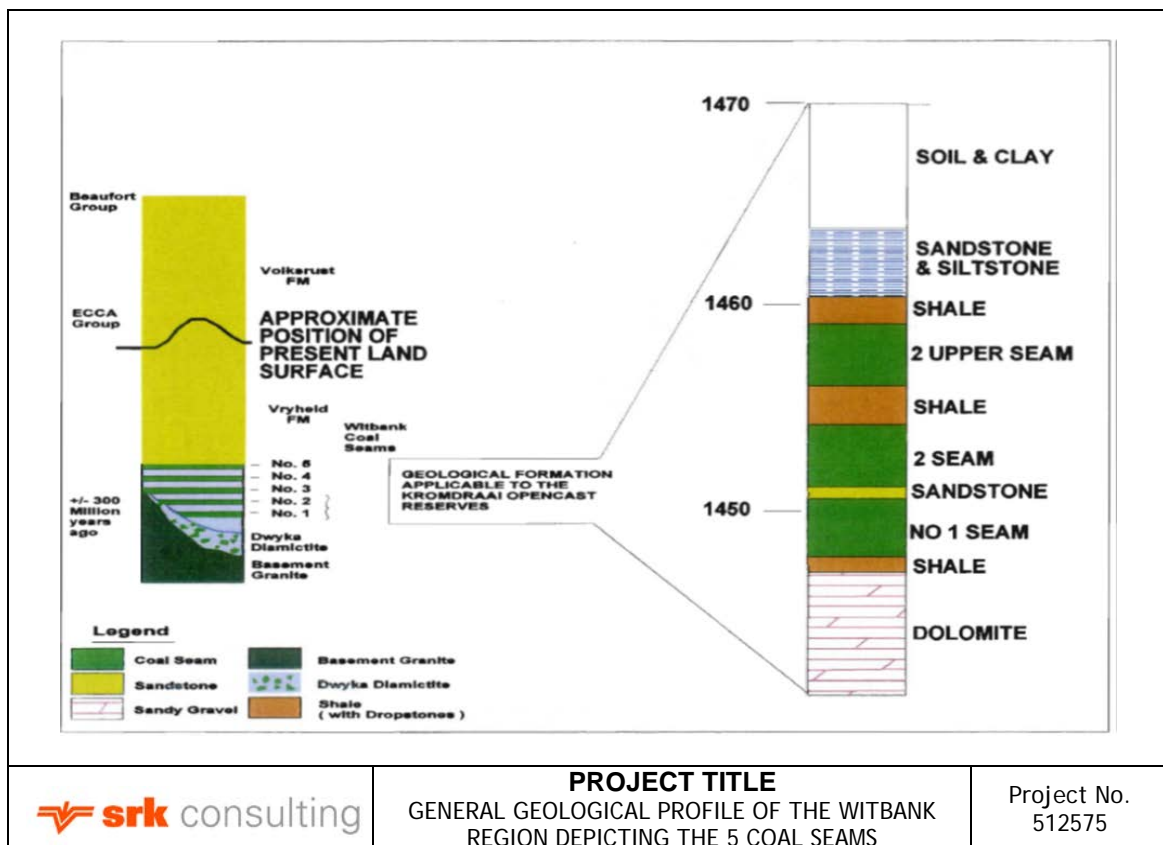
Beaufort Group

Volksrust FM

ECCA Group

APPROXIMATE POSITION OF PRESENT LAND SURFACE

Vryheid FM

Witbank Coal Seams

No. 5
No. 4
No. 3
No. 2
No. 1

+/- 300 Million years ago

Dwyka Diamictite

Basement Granite

Legend

| | | | |
|---|---|---|---|
| | Coal Seam | | Basement Granite |
| | Sandstone | | Dwyka Diamictite |
| | Sandy Gravel | | Shale ( with Dropstones ) |

GEOLOGICAL FORMATION APPLICABLE TO THE KROMDRAAI OPENCAST RESERVES

1470

SOIL & CLAY

SANDSTONE & SILTSTONE

1460

SHALE

2 UPPER SEAM

SHALE

2 SEAM

SANDSTONE

1450

NO 1 SEAM

SHALE

DOLOMITE

srk consulting

PROJECT TITLE
GENERAL GEOLOGICAL PROFILE OF THE WITBANK REGION DEPICTING THE 5 COAL SEAMS

Project No.
512575